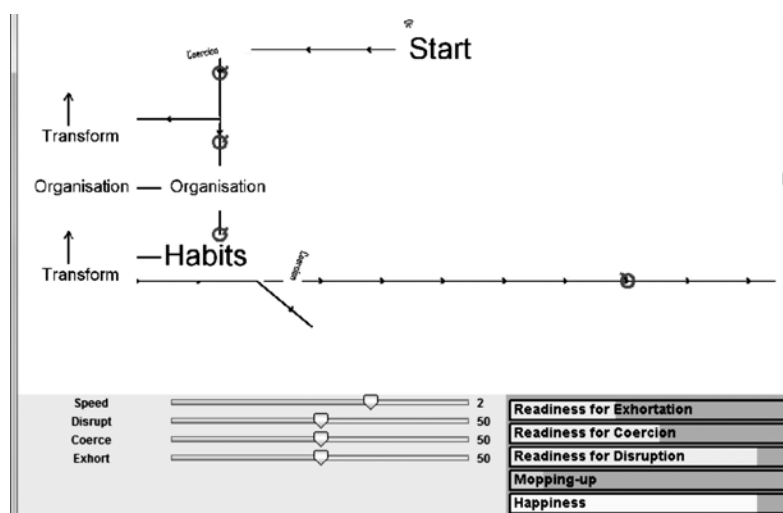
Start

Coercion

Transform

Organisation — Organisation

Transform

—Habits

Coercion

Speed 2
Disrupt 50
Coerce 50
Exhort 50

Readiness for Exhortation
Readiness for Coercion
Readiness for Disruption
Mopping-up
Happiness